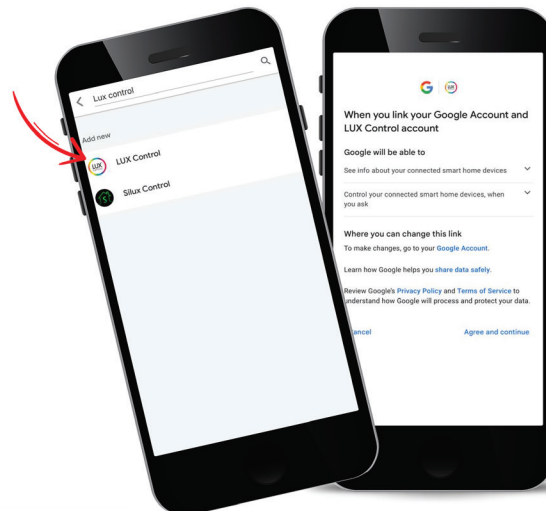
Lux control

Add new

LUX Control

Silux Control

G

When you link your Google Account and LUX Control account

Google will be able to

See info about your connected smart home devices

Control your connected smart home devices, when you ask

Where you can change this link

To make changes, go to your Google Account.

Learn how Google helps you share data safely.

Review Google's Privacy Policy and Terms of Service to understand how Google will process and protect your data.

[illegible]ancel

Agree and continue